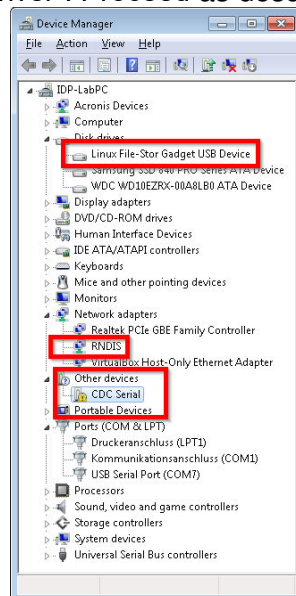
Device Manager

File Action View Help

IDP-LabPC
Acronis Devices
Computer
Disk drives
Linux File-Stor Gadget USB Device
Samsung SSD 840 PRO Series ATA Device
WDC WD10EZRX-00A8LB0 ATA Device
Display adapters
DVD/CD-ROM drives
Human Interface Devices
IDE ATA/ATAPI controllers
Keyboards
Mice and other pointing devices
Monitors
Network adapters
Realtek PCIe GBE Family Controller
RNDIS
VirtualBox Host-Only Ethernet Adapter
Other devices
CDC Serial
Portable Devices
Ports (COM & LPT)
Druckeranschluss (LPT1)
Kommunikationsanschluss (COM1)
USB Serial Port (COM7)
Processors
Sound, video and game controllers
Storage controllers
System devices
Universal Serial Bus controllers